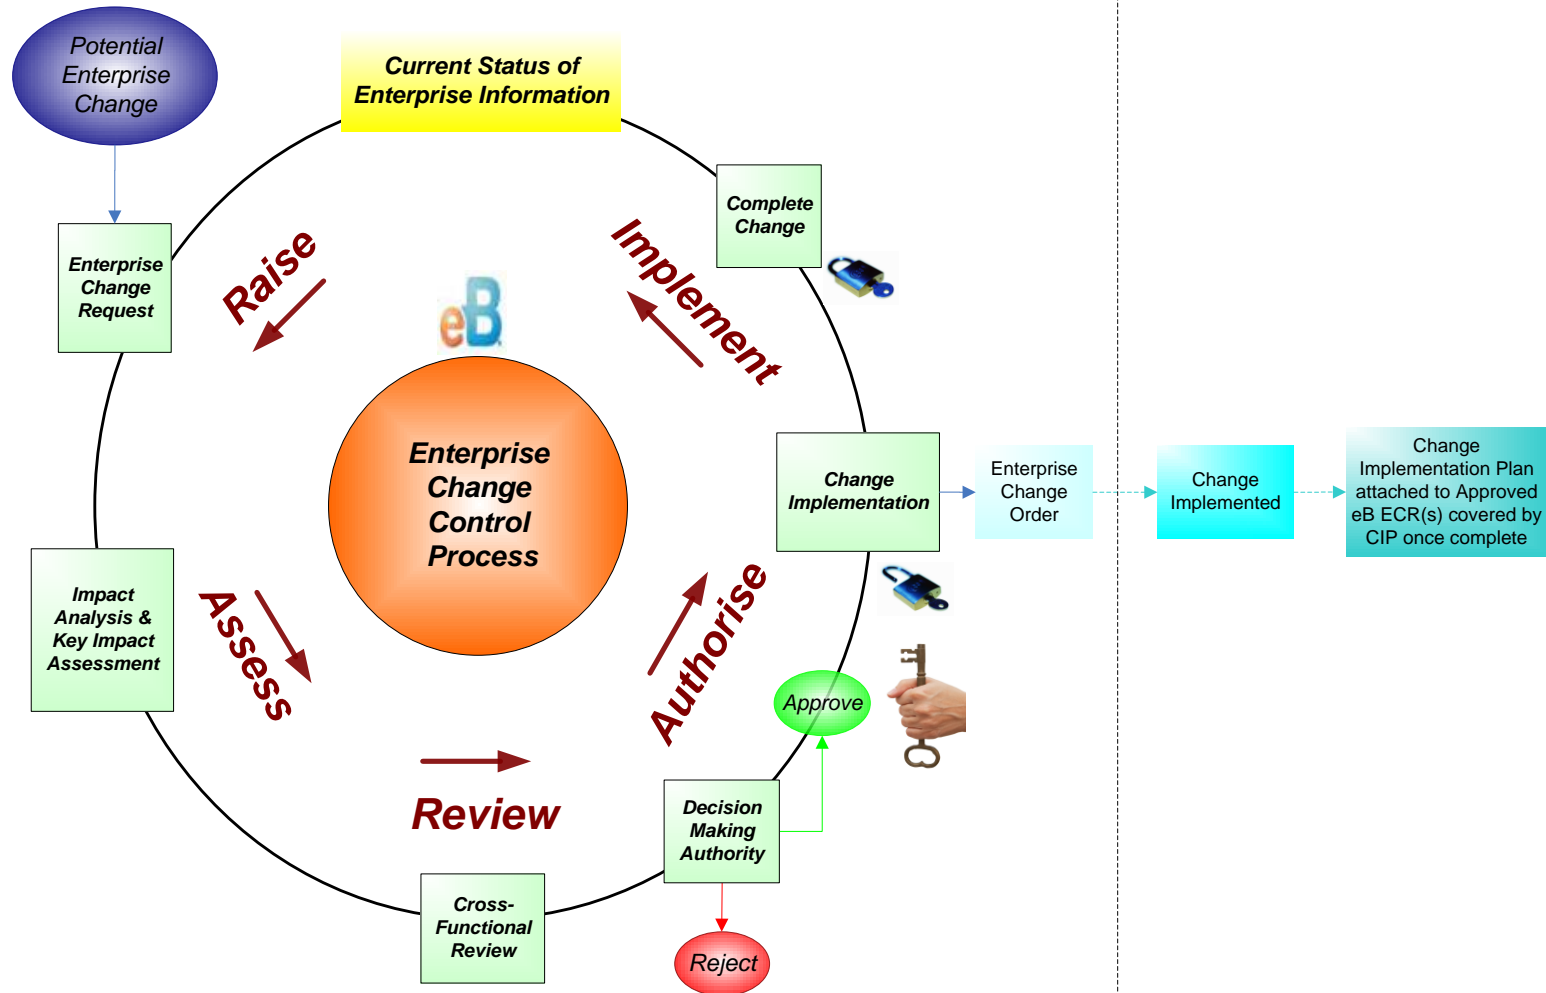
Potential Enterprise Change

Current Status of Enterprise Information

Enterprise Change Request

Raise

eB

Implement

Complete Change

Enterprise Change Control Process

Change Implementation

Enterprise Change Order

Change Implemented

Change Implementation Plan attached to Approved eB ECR(s) covered by CIP once complete

Impact Analysis & Key Impact Assessment

Assess

Authorise

Approve

Review

Decision Making Authority

Cross-Functional Review

Reject